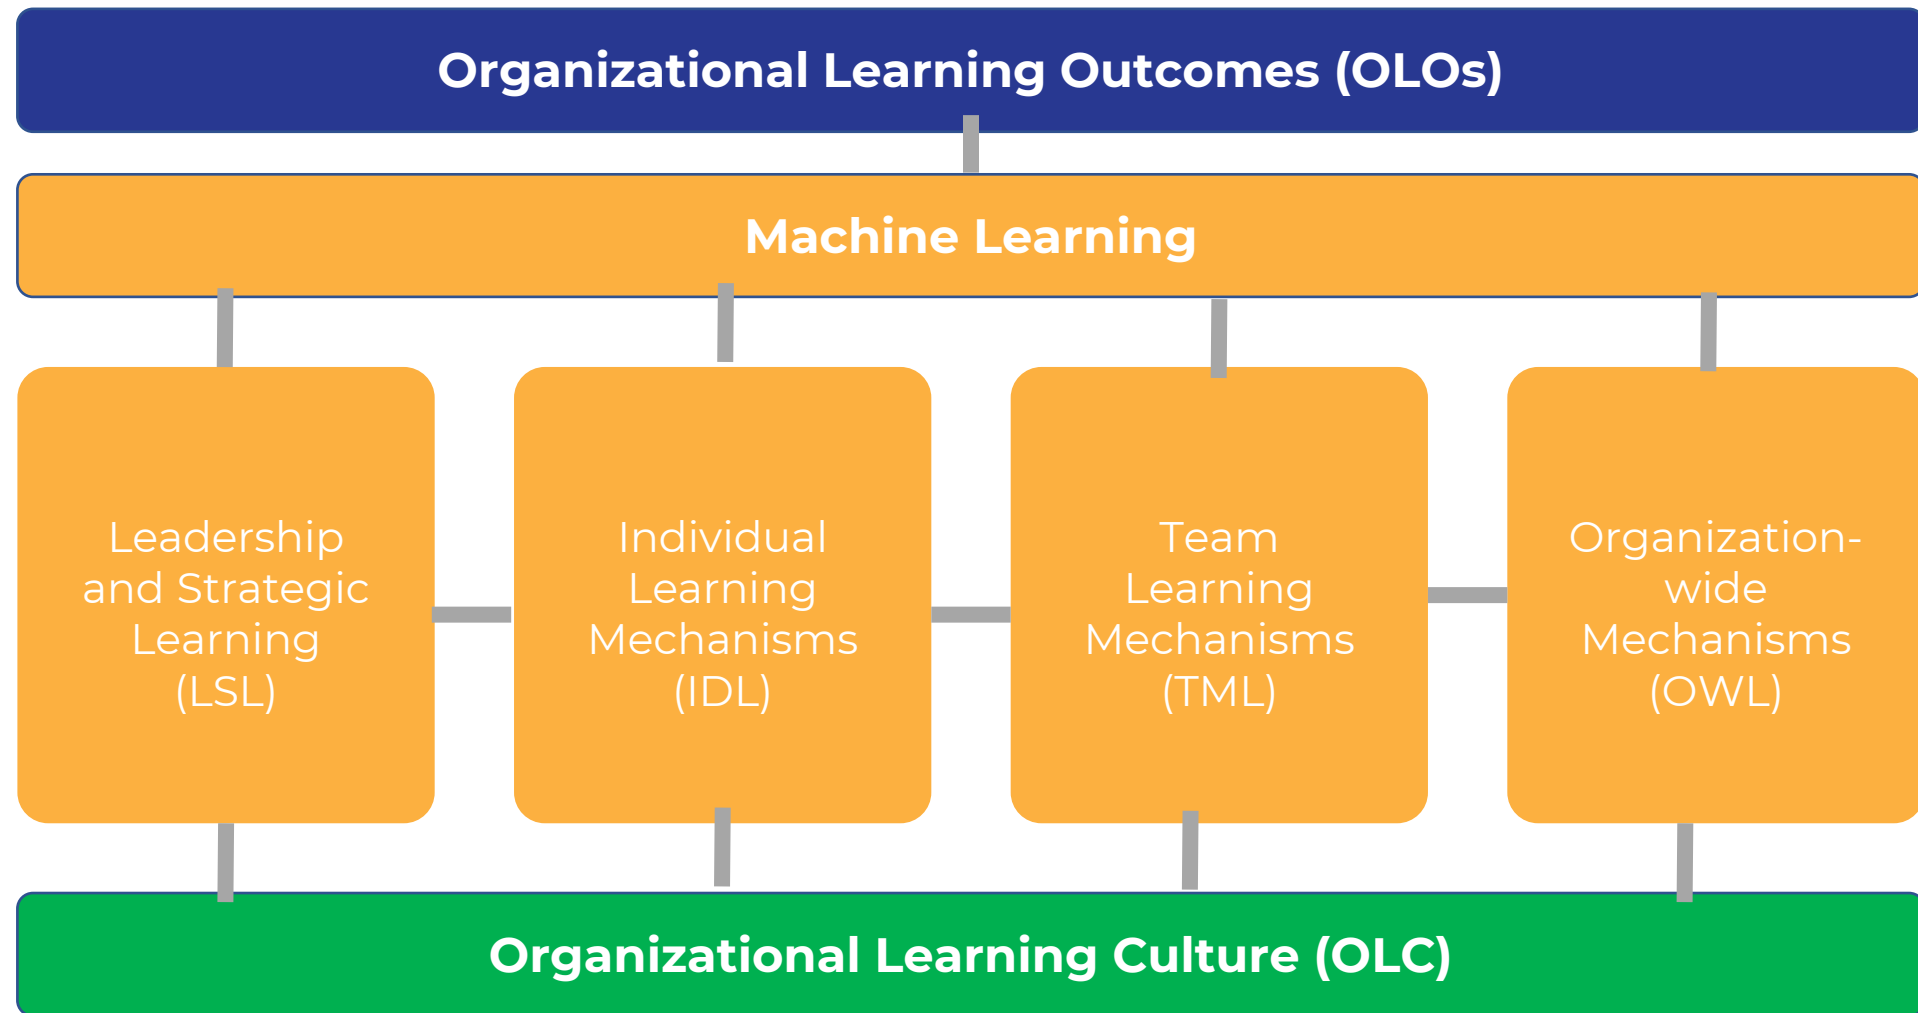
Organizational Learning Outcomes (OLOs)

Machine Learning

Leadership and Strategic Learning (LSL)

Individual Learning Mechanisms (IDL)

Team Learning Mechanisms (TML)

Organization-wide Mechanisms (OWL)

Organizational Learning Culture (OLC)